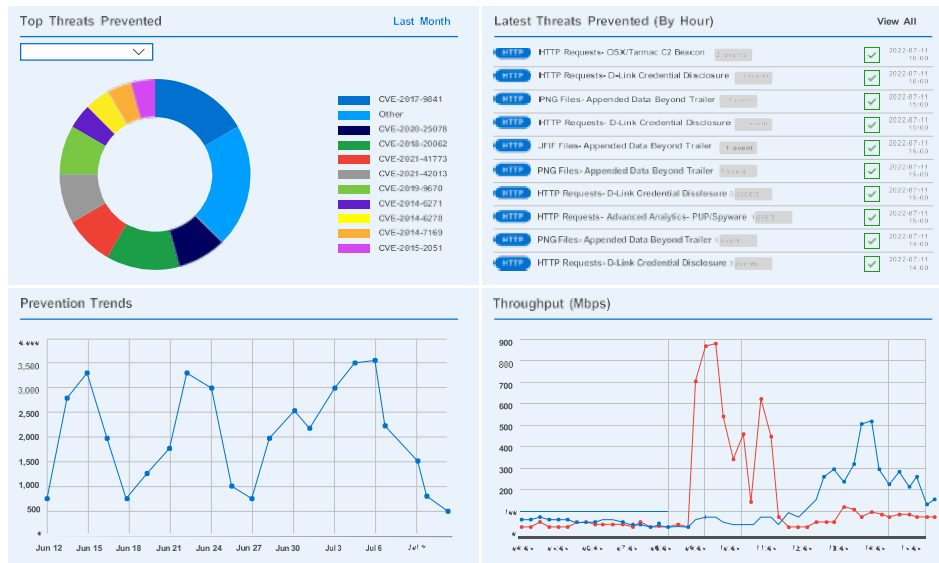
Top Threats Prevented

Last Month

CVE-2017-9841
Other
CVE-2020-25078
CVE-2018-20062
CVE-2021-41773
CVE-2021-42013
CVE-2019-9670
CVE-2014-6271
CVE-2014-6278
CVE-2014-7169
CVE-2015-2051

Latest Threats Prevented (By Hour)

View All

| | | | |
|---|---|---|---|
| HTTP | HTTP Requests- OSX/Tarmac C2 Beacon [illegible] | ✓ | 2022-07-11 16:00 |
| HTTP | HTTP Requests- D-Link Credential Disclosure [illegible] | ✓ | 2022-07-11 16:00 |
| HTTP | PNG Files- Appended Data Beyond Trailer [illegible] | ✓ | 2022-07-11 15:00 |
| HTTP | HTTP Requests- D-Link Credential Disclosure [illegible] | ✓ | 2022-07-11 15:00 |
| HTTP | JFIF Files- Appended Data Beyond Trailer 1 event | ✓ | 2022-07-11 15:00 |
| HTTP | PNG Files- Appended Data Beyond Trailer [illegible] | ✓ | 2022-07-11 15:00 |
| HTTP | HTTP Requests- D-Link Credential Disclosure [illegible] | ✓ | 2022-07-11 15:00 |
| HTTP | HTTP Requests- Advanced Analytics- PUP/Spyware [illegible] | ✓ | 2022-07-11 15:00 |
| HTTP | PNG Files- Appended Data Beyond Trailer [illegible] | ✓ | 2022-07-11 14:00 |
| HTTP | HTTP Requests- D-Link Credential Disclosure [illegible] | ✓ | 2022-07-11 14:00 |

Prevention Trends

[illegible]
3,500
3,000
2,500
2,000
1,500
1,000
500
Jun 12 Jun 15 Jun 18 Jun 21 Jun 24 Jun 27 Jun 30 Jul 3 Jul 6 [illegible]

Throughput (Mbps)

900
800
700
600
500
400
300
200
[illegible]
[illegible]